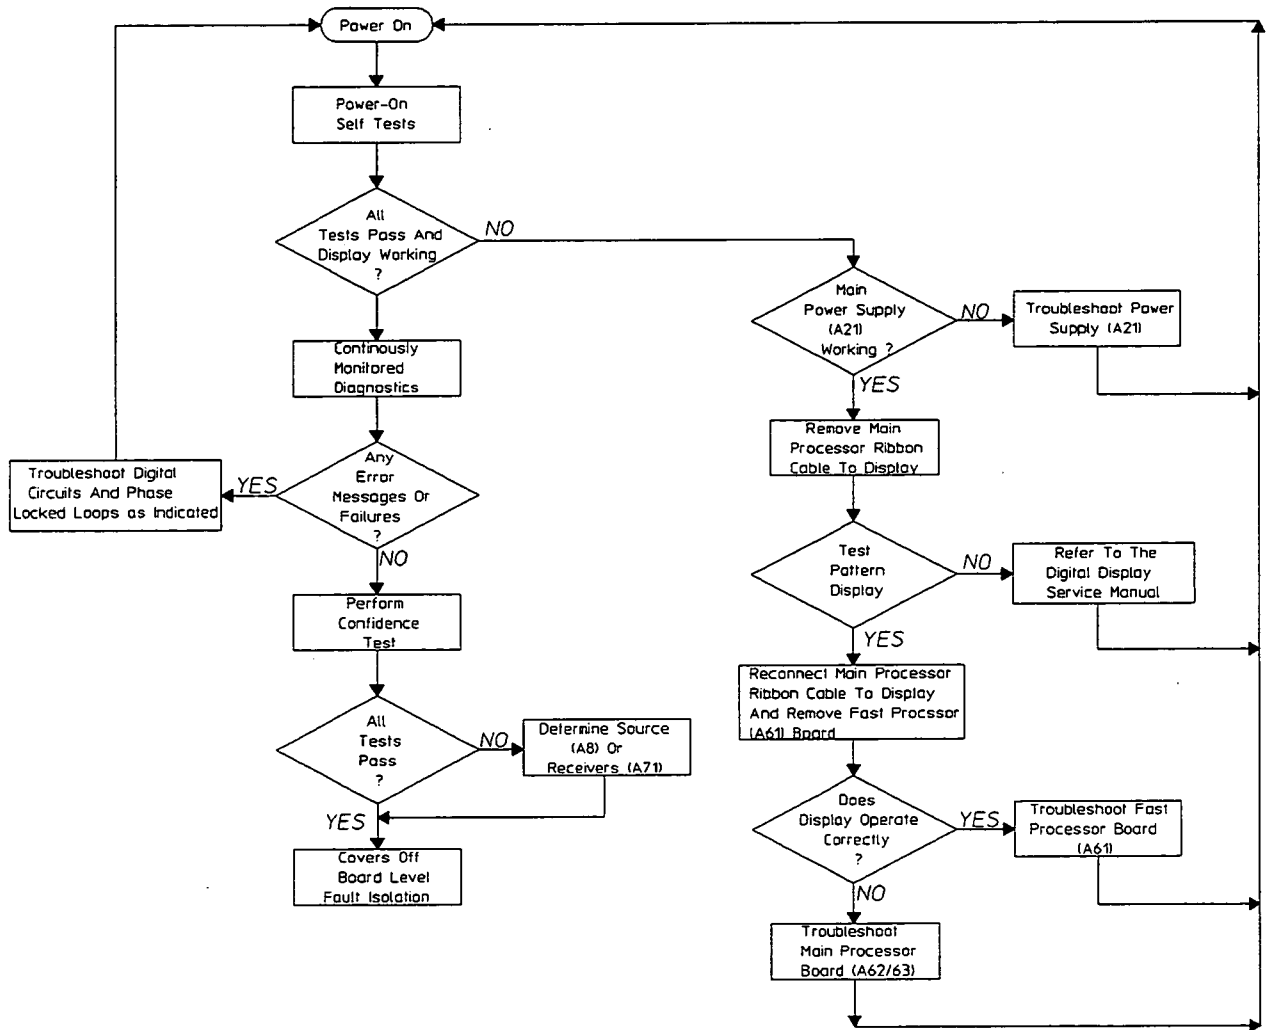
Power On

Power-On Self Tests

All Tests Pass And Display Working ?

NO

Main Power Supply (A21) Working ?

NO

Troubleshoot Power Supply (A21)

YES

Remove Main Processor Ribbon Cable To Display

Test Pattern Display

NO

Refer To The Digital Display Service Manual

YES

Reconnect Main Processor Ribbon Cable To Display And Remove Fast Procssor (A61) Board

Does Display Operate Correctly ?

YES

Troubleshoot Fast Processor Board (A61)

NO

Troubleshoot Main Processor Board (A62/63)

Continously Monitored Diagnostics

Any Error Messages Or Failures ?

YES

Troubleshoot Digital Circuits And Phase Locked Loops as Indicated

NO

Perform Confidence Test

All Tests Pass ?

NO

Determine Source (A8) Or Receivers (A71)

YES

Covers Off Board Level Fault Isolation